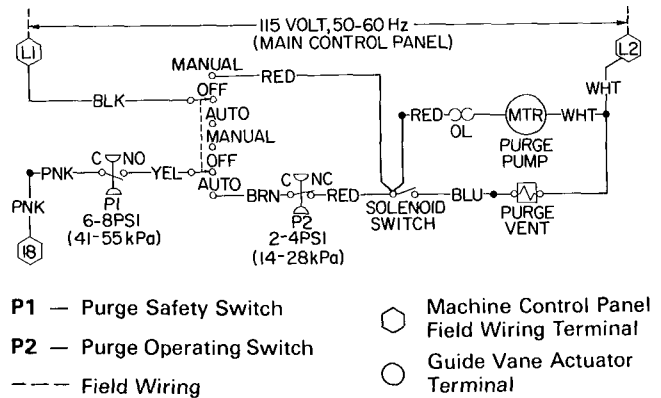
115 VOLT, 50-60 Hz
(MAIN CONTROL PANEL)

L1

L2

MANUAL

RED

BLK

OFF

AUTO

MANUAL

OFF

AUTO

WHT

RED

OL

MTR

WHT

PURGE PUMP

PNK

C NO

YEL

P1
6-8PSI
(41-55 kPa)

PNK

18

BRN

C NC

RED

P2
2-4PSI
(14-28kPa)

SOLENOID SWITCH

BLU

PURGE VENT

**P1** — Purge Safety Switch

**P2** — Purge Operating Switch

- - - Field Wiring

Machine Control Panel Field Wiring Terminal

Guide Vane Actuator Terminal